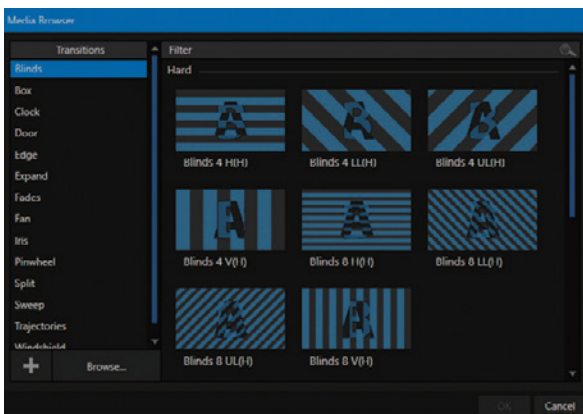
Media Browser

Transitions
Blinds
Box
Clock
Door
Edge
Expand
Fades
Fan
Iris
Pinwheel
Split
Sweep
Trajectories
Windshield

+ Browse...

Filter
Hard

Blinds 4 H(H)
Blinds 4 LL(H)
Blinds 4 UL(H)
Blinds 4 V(H)
Blinds 8 H(H)
Blinds 8 LL(H)
Blinds 8 UL(H)
Blinds 8 V(H)

OK Cancel